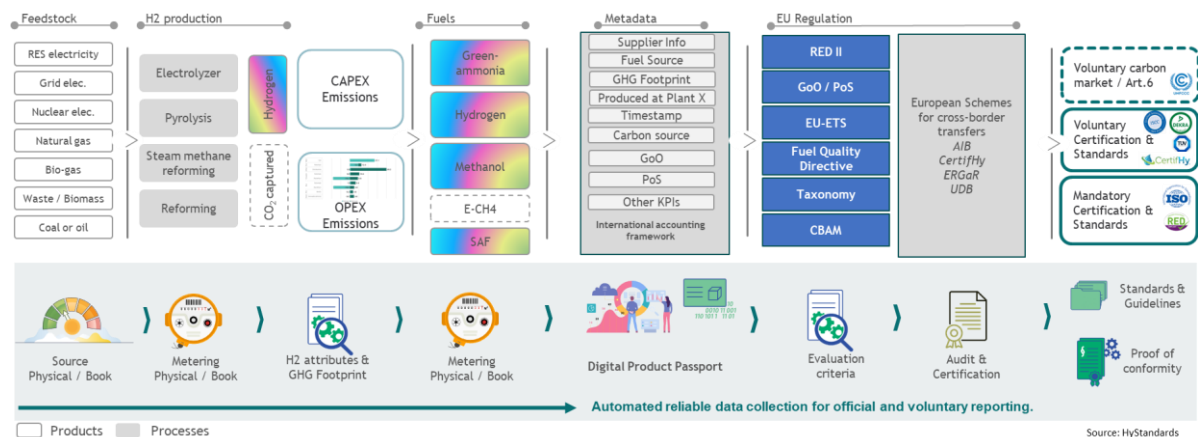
Feedstock

RES electricity
Grid elec.
Nuclear elec.
Natural gas
Bio-gas
Waste / Biomass
Coal or oil

H2 production

Electrolyzer
Pyrolysis
Steam methane reforming
Reforming

Hydrogen
$CO_2$ captured

CAPEX Emissions
OPEX Emissions

Fuels

Green-ammonia
Hydrogen
Methanol
E-CH4
SAF

Metadata

Supplier Info
Fuel Source
GHG Footprint
Produced at Plant X
Timestamp
Carbon source
GoO
PoS
Other KPIs
International accounting framework

EU Regulation

RED II
GoO / PoS
EU-ETS
Fuel Quality Directive
Taxonomy
CBAM

European Schemes for cross-border transfers
AIB
CertifHy
ERGaR
UDB

Voluntary carbon market / Art.6

Voluntary Certification & Standards
CertifHy

Mandatory Certification & Standards
ISO
RED

Source Physical / Book
Metering Physical / Book
H2 attributes & GHG Footprint
Metering Physical / Book
Digital Product Passport
Evaluation criteria
Audit & Certification
Standards & Guidelines
Proof of conformity

Automated reliable data collection for official and voluntary reporting.

Products
Processes

Source: HyStandards